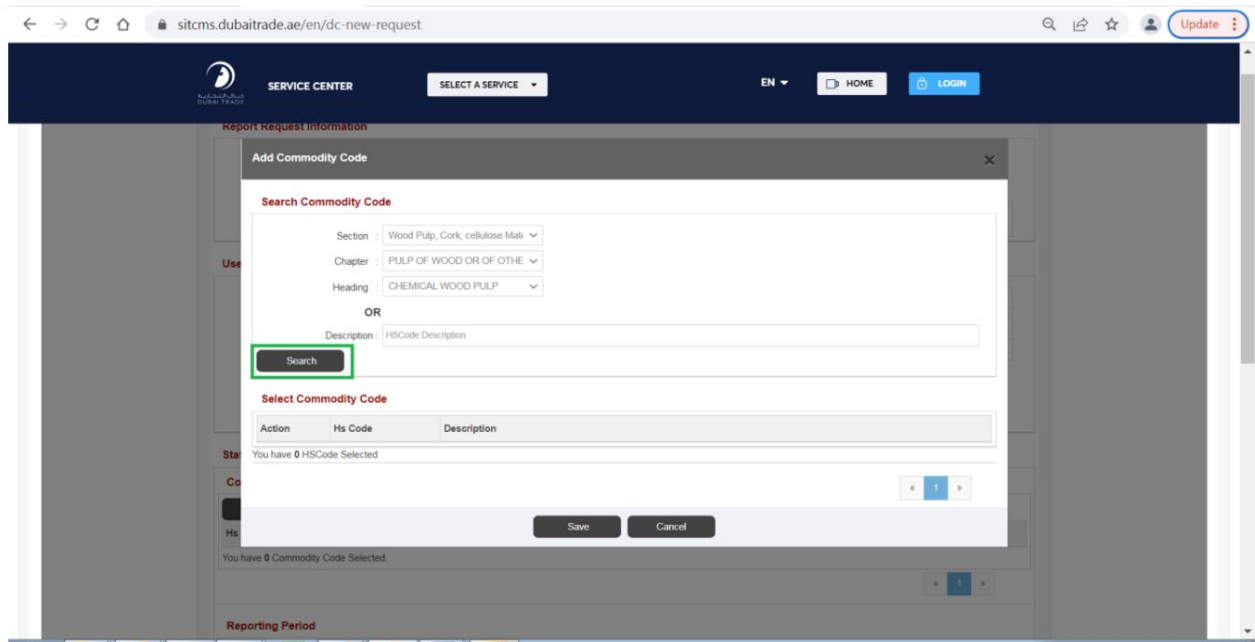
sitcms.dubaitrade.ae/en/dc-new-request

Update

DUBAI TRADE

SERVICE CENTER

SELECT A SERVICE

EN

HOME

LOGIN

Report Request Information

Add Commodity Code

Search Commodity Code

Section : Wood Pulp, Cork, cellulose Mat

Chapter : PULP OF WOOD OR OF OTHE

Heading : CHEMICAL WOOD PULP

OR

Description : HSCode Description

Search

Select Commodity Code

| Action | Hs Code | Description |
|---|---|---|

You have **0** HSCode Selected

« 1 »

Save

Cancel

Use

Sta

Co

Hs

You have **0** Commodity Code Selected.

« 1 »

Reporting Period